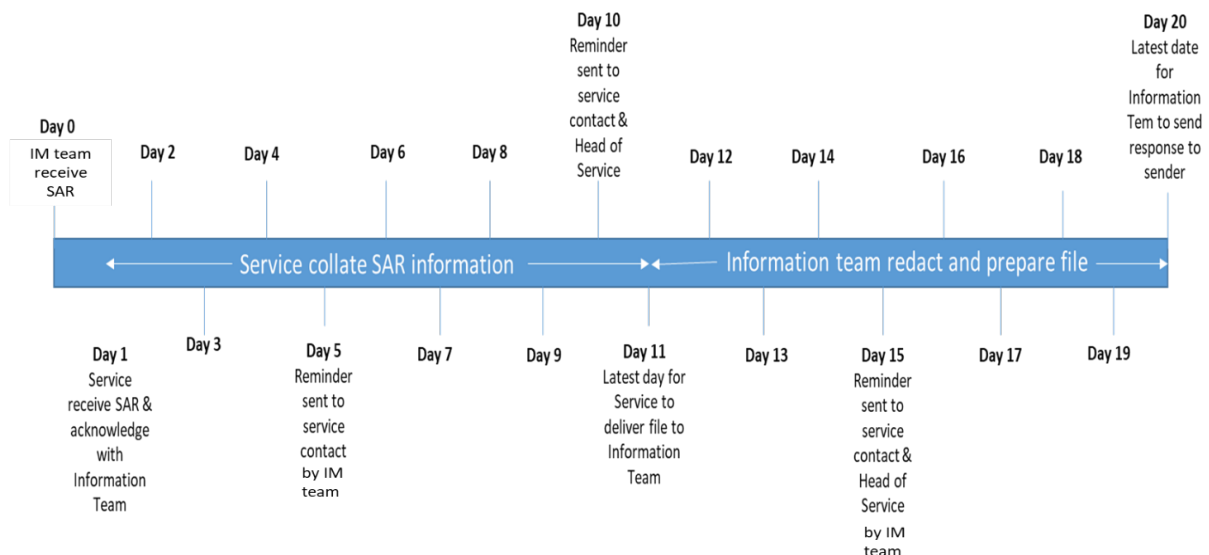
Day 10
Reminder sent to service contact & Head of Service

Day 20
Latest date for Information Tem to send response to sender

Day 0
IM team receive SAR

Day 2

Day 4

Day 6

Day 8

Day 12

Day 14

Day 16

Day 18

Service collate SAR information

Information team redact and prepare file

Day 1
Service receive SAR & acknowledge with Information Team

Day 3

Day 5
Reminder sent to service contact by IM team

Day 7

Day 9

Day 11
Latest day for Service to deliver file to Information Team

Day 13

Day 15
Reminder sent to service contact & Head of Service by IM team

Day 17

Day 19